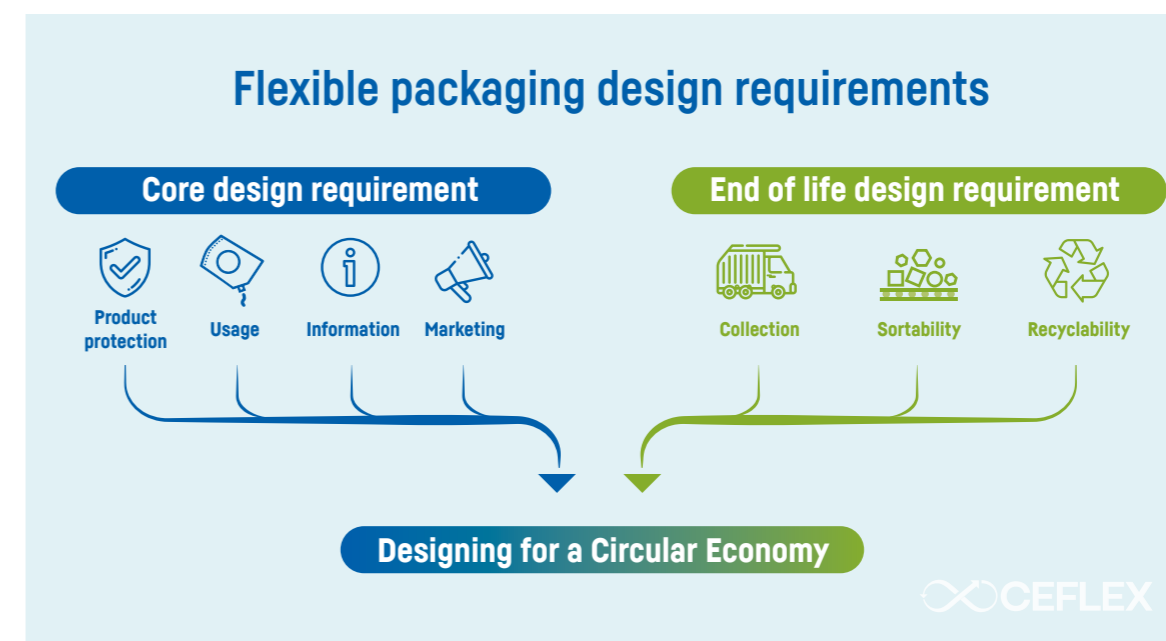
Flexible packaging design requirements

Core design requirement

Product protection

Usage

Information

Marketing

End of life design requirement

Collection

Sortability

Recyclability

Designing for a Circular Economy

CEFLEX